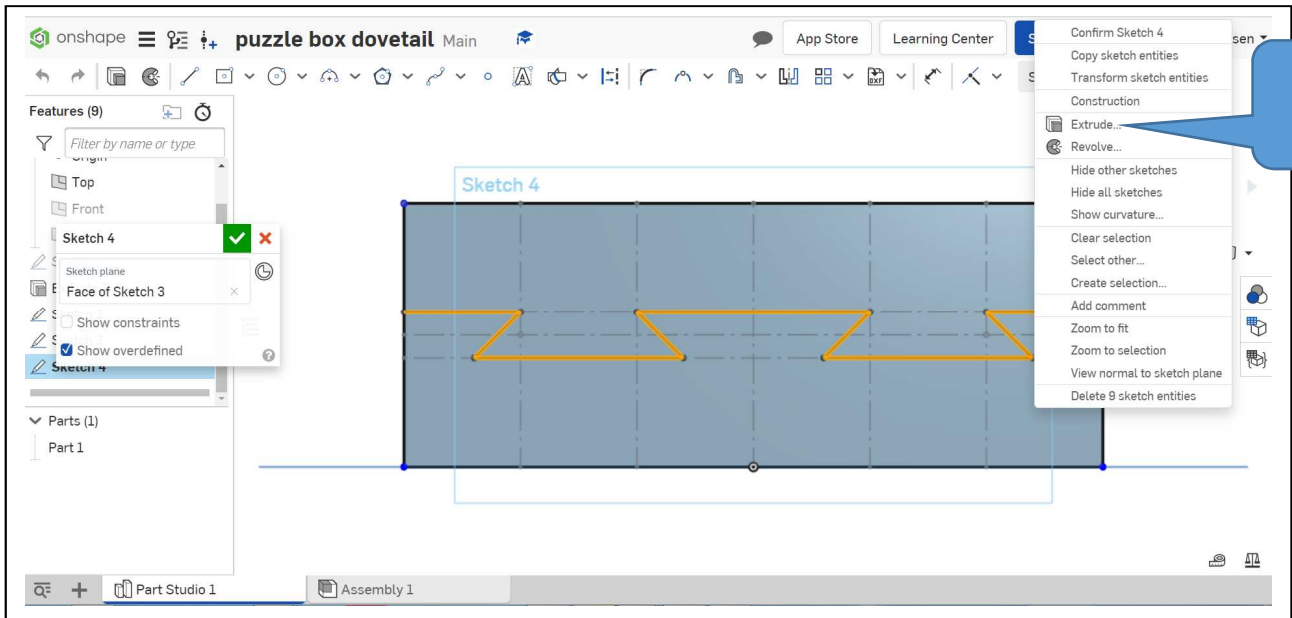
onshape puzzle box dovetail Main

App Store Learning Center S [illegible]sen

Features (9)

Filter by name or type

Origin

Top

Front

Sketch 4

Sketch plane

Face of Sketch 3

Show constraints

Show overdefined

Sketch 4

Parts (1)

Part 1

Sketch 4

Confirm Sketch 4
Copy sketch entities
Transform sketch entities
Construction
Extrude...
Revolve...
Hide other sketches
Hide all sketches
Show curvature...
Clear selection
Select other...
Create selection...
Add comment
Zoom to fit
Zoom to selection
View normal to sketch plane
Delete 9 sketch entities

Part Studio 1

Assembly 1